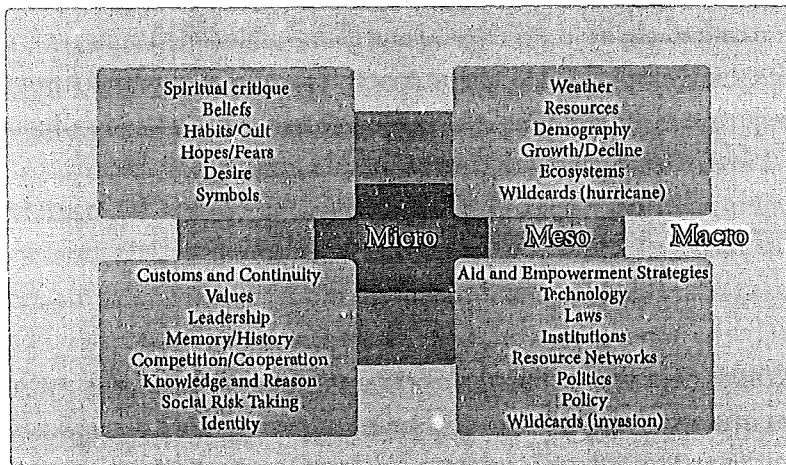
Spiritual critique
Beliefs
Habits/Cult
Hopes/Fears
Desire
Symbols

Weather
Resources
Demography
Growth/Decline
Ecosystems
Wildcards (hurricane)

Micro

Meso

Macro

Customs and Continuity
Values
Leadership
Memory/History
Competition/Cooperation
Knowledge and Reason
Social Risk Taking
Identity

Aid and Empowerment Strategies
Technology
Laws
Institutions
Resource Networks
Politics
Policy
Wildcards (invasion)